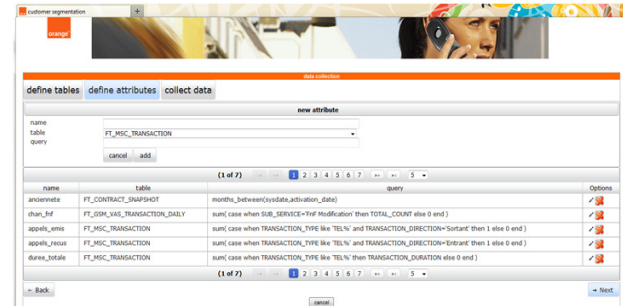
customer segmentation

orange

data collection

define tables | define attributes | collect data

new attribute

name

table FT_MSC_TRANSACTION

query

cancel add

(1 of 7) 1 2 3 4 5 6 7 5

| name | table | query | Options |
|---|---|---|---|
| anciennete | FT_CONTRACT_SNAPSHOT | months_between(sysdate,activation_date) | |
| chan_fnf | FT_GSM_VAS_TRANSACTION_DAILY | sum( case when SUB_SERVICE='FnF Modification' then TOTAL_COUNT else 0 end ) | |
| appels_emis | FT_MSC_TRANSACTION | sum( case when TRANSACTION_TYPE like 'TEL%' and TRANSACTION_DIRECTION='Sortant' then 1 else 0 end ) | |
| appels_recus | FT_MSC_TRANSACTION | sum( case when TRANSACTION_TYPE like 'TEL%' and TRANSACTION_DIRECTION='Entrant' then 1 else 0 end ) | |
| duree_totale | FT_MSC_TRANSACTION | sum( case when TRANSACTION_TYPE like 'TEL%' then TRANSACTION_DURATION else 0 end ) | |

(1 of 7) 1 2 3 4 5 6 7 5

← Back → Next

cancel